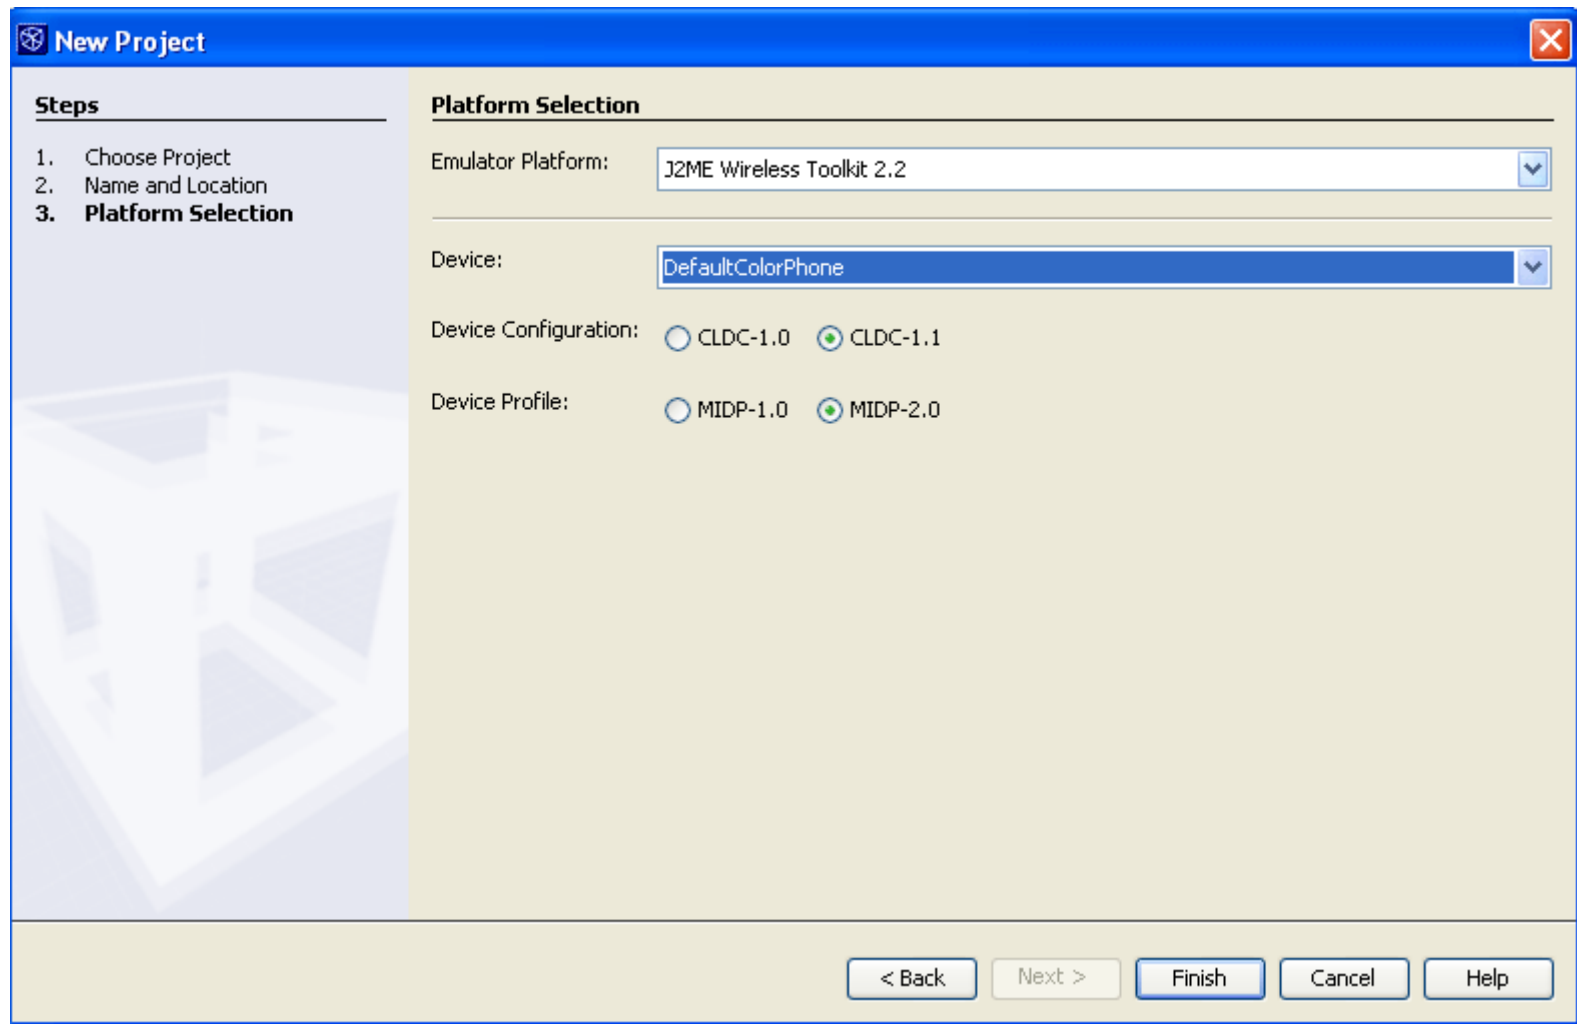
New Project

Steps

1. Choose Project
2. Name and Location
3. Platform Selection

Platform Selection

Emulator Platform: J2ME Wireless Toolkit 2.2

Device: DefaultColorPhone

Device Configuration: CLDC-1.0 CLDC-1.1

Device Profile: MIDP-1.0 MIDP-2.0

< Back Next > Finish Cancel Help